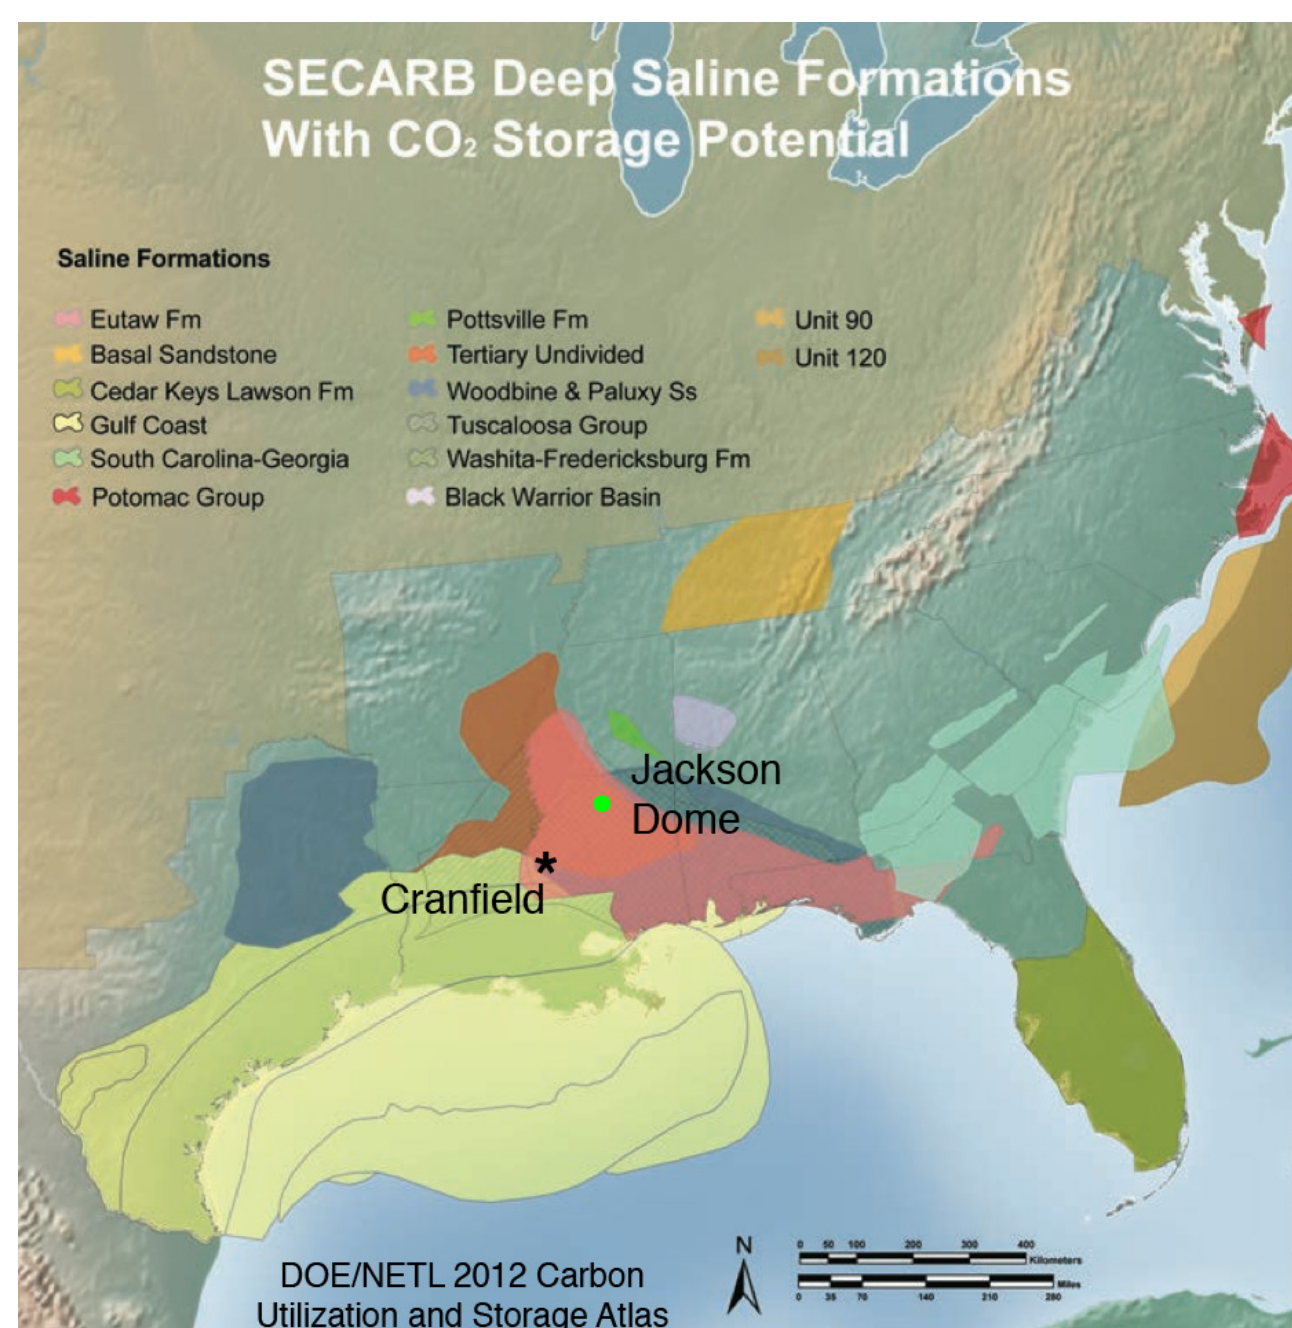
SECARB Deep Saline Formations With $CO_2$ Storage Potential

Saline Formations

Eutaw Fm
Basal Sandstone
Cedar Keys Lawson Fm
Gulf Coast
South Carolina-Georgia
Potomac Group

Pottsville Fm
Tertiary Undivided
Woodbine & Paluxy Ss
Tuscaloosa Group
Washita-Fredericksburg Fm
Black Warrior Basin

Unit 90
Unit 120

Jackson Dome

Cranfield

DOE/NETL 2012 Carbon Utilization and Storage Atlas

N

0 50 100 200 300 400 Kilometers

0 35 70 140 210 280 Miles